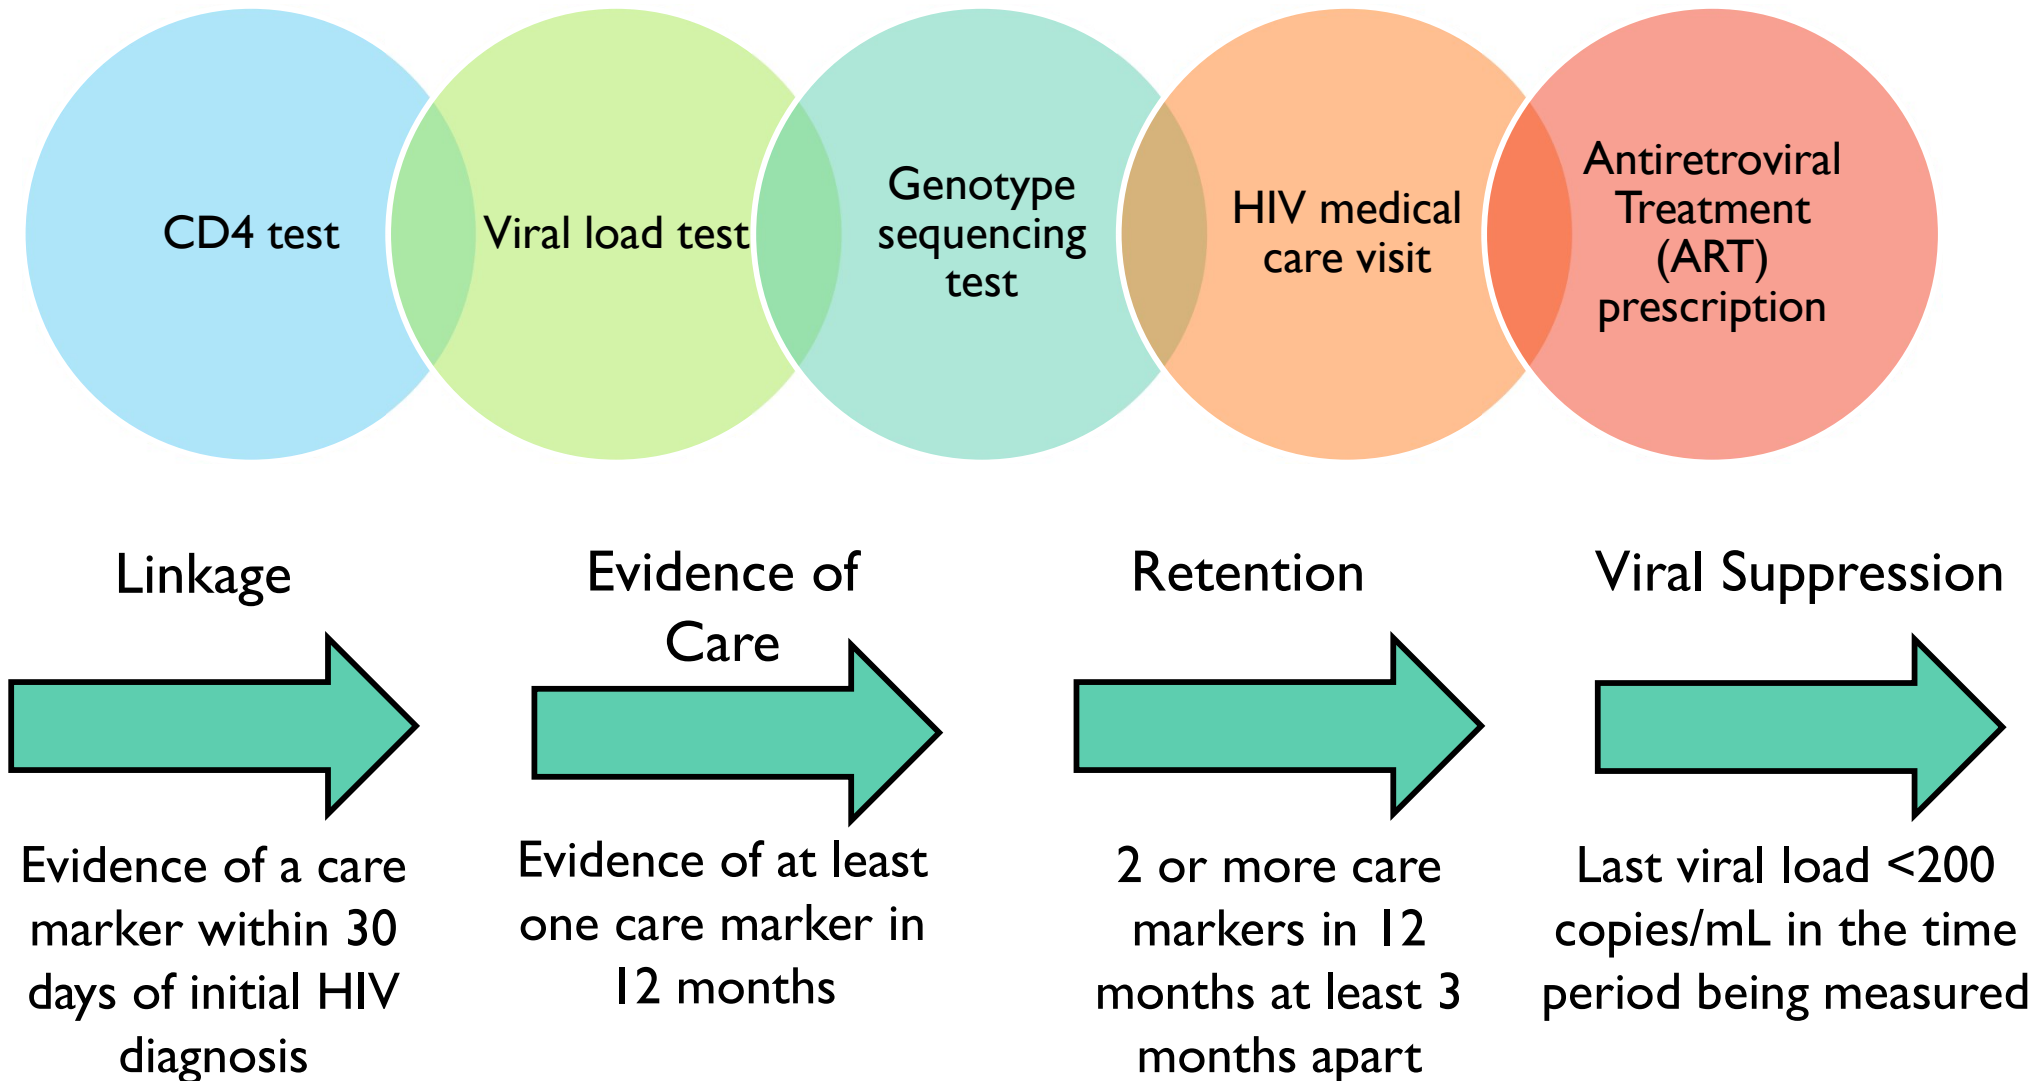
CD4 test

Viral load test

Genotype sequencing test

HIV medical care visit

Antiretroviral Treatment (ART) prescription

Linkage

Evidence of a care marker within 30 days of initial HIV diagnosis

Evidence of Care

Evidence of at least one care marker in 12 months

Retention

2 or more care markers in 12 months at least 3 months apart

Viral Suppression

Last viral load <200 copies/mL in the time period being measured